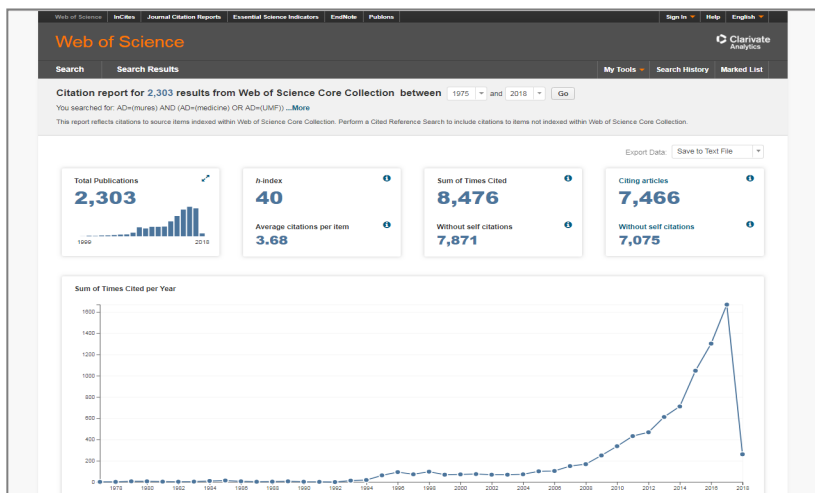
Web of Science | InCites | Journal Citation Reports | Essential Science Indicators | EndNote | Publons

Sign In | Help | English

Web of Science

Clarivate Analytics

Search | Search Results

My Tools | Search History | Marked List

Citation report for 2,303 results from Web of Science Core Collection between 1975 and 2018 Go

You searched for: AD=(mures) AND (AD=(medicine) OR AD=(UMF)) ...More

This report reflects citations to source items indexed within Web of Science Core Collection. Perform a Cited Reference Search to include citations to items not indexed within Web of Science Core Collection.

Export Data: Save to Text File

Total Publications
2,303
1999 2018

h-index
40

Average citations per item
3.68

Sum of Times Cited
8,476

Without self citations
7,871

Citing articles
7,466

Without self citations
7,075

Sum of Times Cited per Year

1800
1600
1400
1200
1000
800
600
400
200
0

1976 1978 1980 1982 1984 1986 1988 1990 1992 1994 1996 1998 2000 2002 2004 2006 2008 2010 2012 2014 2016 2018